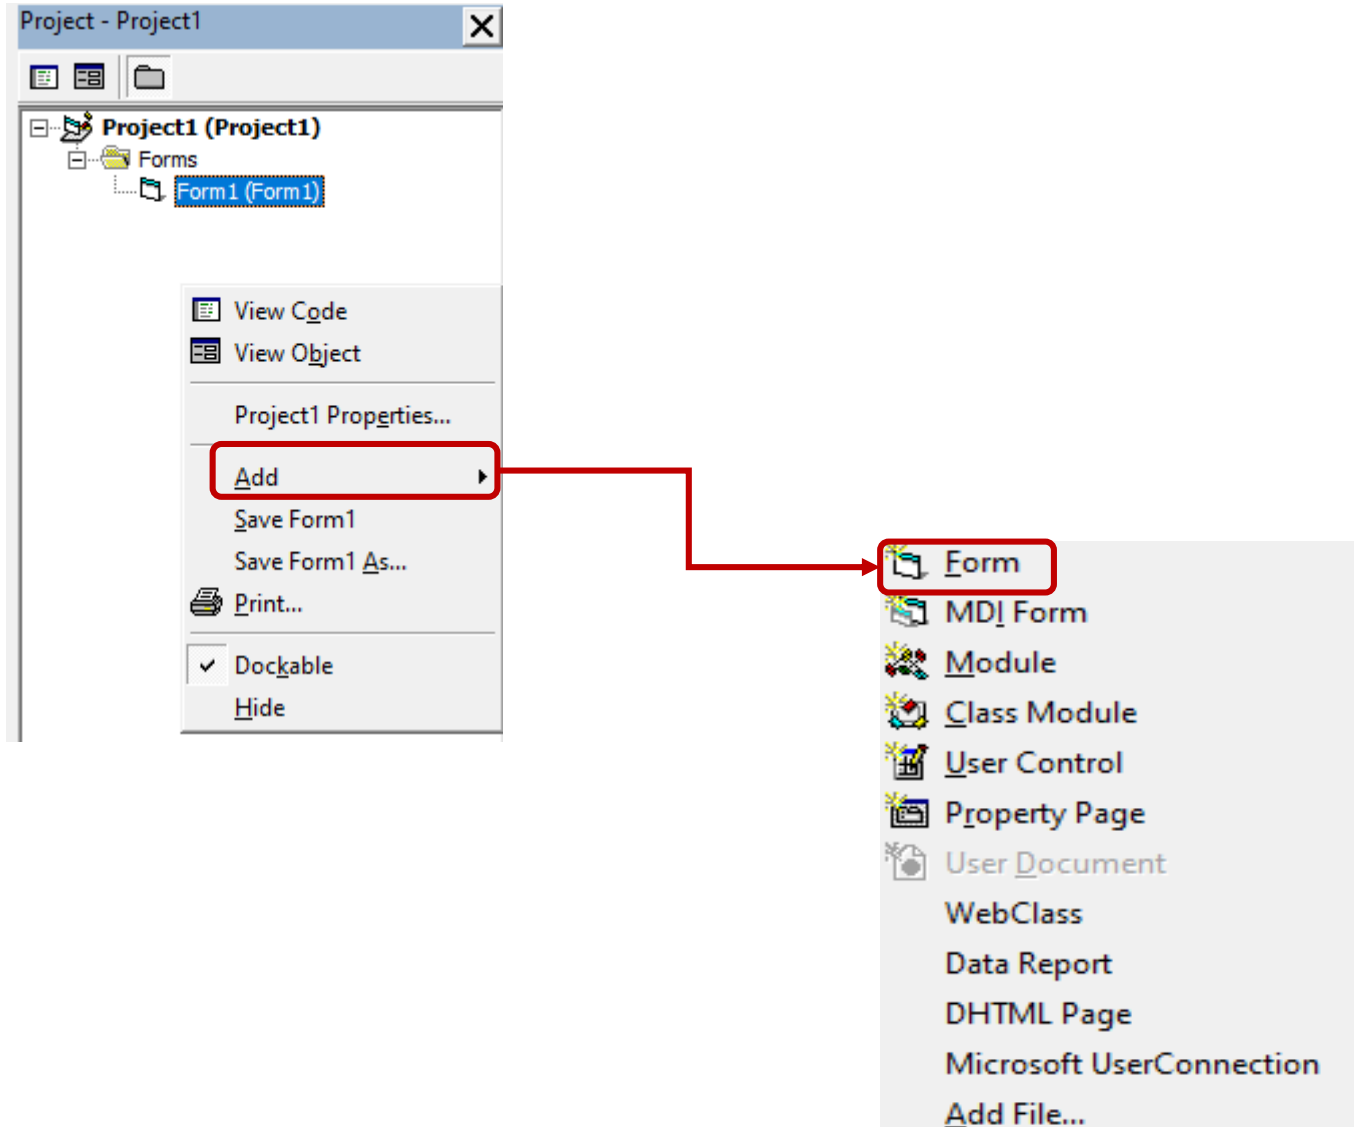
Project - Project1

Project1 (Project1)
Forms
Form1 (Form1)

View Code
View Object
Project1 Properties...
Add
Save Form1
Save Form1 As...
Print...
Dockable
Hide

Form
MDI Form
Module
Class Module
User Control
Property Page
User Document
WebClass
Data Report
DHTML Page
Microsoft UserConnection
Add File...